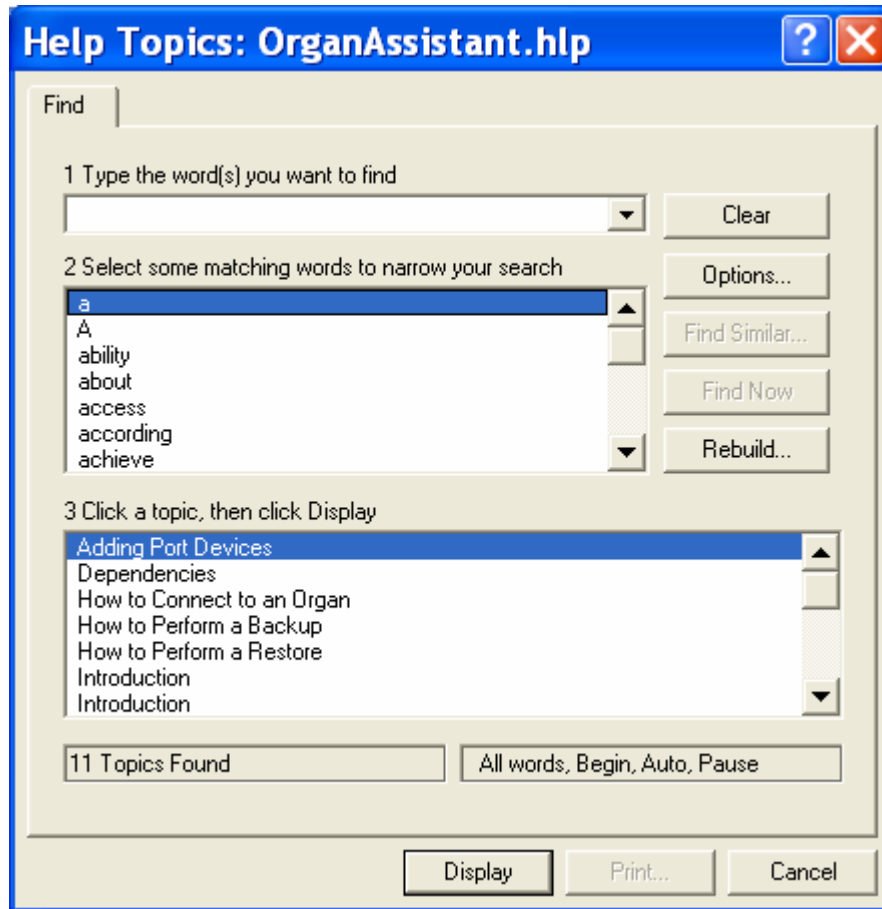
Help Topics: OrganAssistant.hlp

?

Find

1 Type the word(s) you want to find

Clear

2 Select some matching words to narrow your search

Options...

a
A
ability
about
access
according
achieve

Find Similar...

Find Now

Rebuild...

3 Click a topic, then click Display

Adding Port Devices
Dependencies
How to Connect to an Organ
How to Perform a Backup
How to Perform a Restore
Introduction
Introduction

11 Topics Found

All words, Begin, Auto, Pause

Display

Print...

Cancel